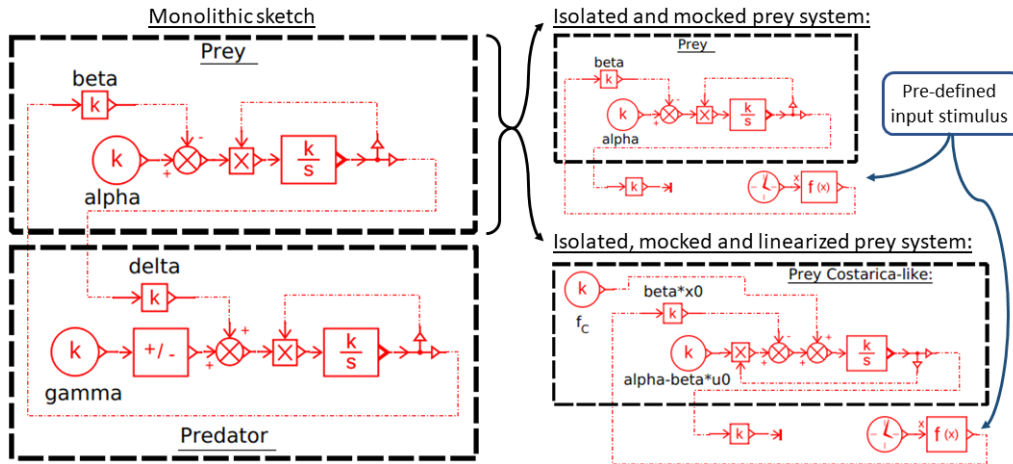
Monolithic sketch

Prey

beta

k

k

k

s

alpha

delta

k

k

+/-

k

s

gamma

Predator

Isolated and mocked prey system:

Prey

beta

k

k

k

s

alpha

k

x

f (x)

Pre-defined input stimulus

Isolated, mocked and linearized prey system:

k

$f_C$

beta*x0

k

Prey Costarica-like:

k

k

s

alpha-beta*u0

k

x

f (x)